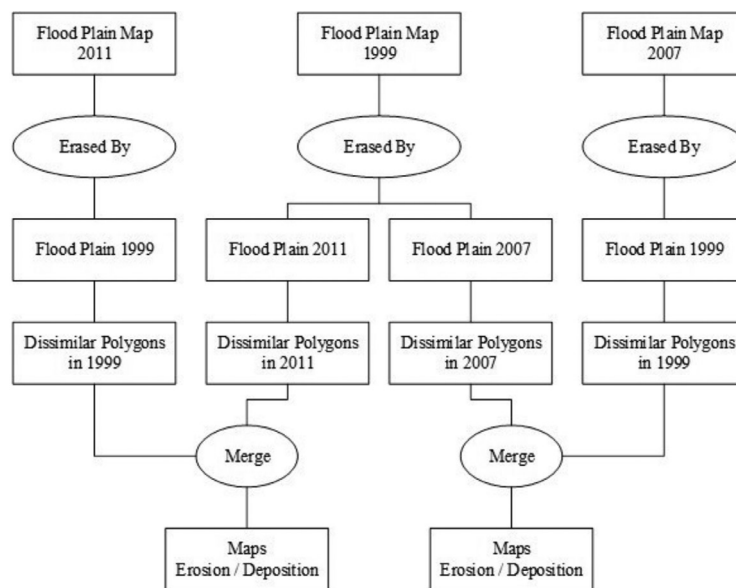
Flood Plain Map 2011

Flood Plain Map 1999

Flood Plain Map 2007

Erased By

Erased By

Erased By

Flood Plain 1999

Flood Plain 2011

Flood Plain 2007

Flood Plain 1999

Dissimilar Polygons in 1999

Dissimilar Polygons in 2011

Dissimilar Polygons in 2007

Dissimilar Polygons in 1999

Merge

Merge

Maps Erosion / Deposition

Maps Erosion / Deposition